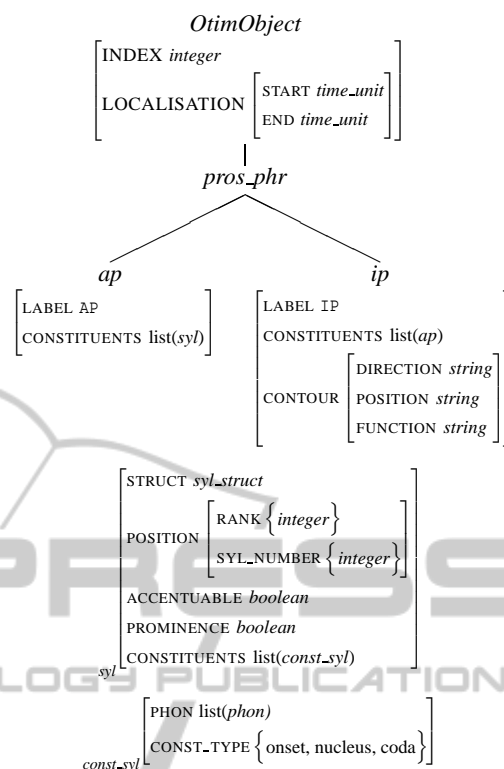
OtimObject

INDEX integer
LOCALISATION START time_unit END time_unit

pros_phr

ap

LABEL AP
CONSTITUENTS list(syl)

ip

LABEL IP
CONSTITUENTS list(ap)
CONTOUR DIRECTION string POSITION string FUNCTION string

STRUCT syl_struct
POSITION RANK $\{integer\}$ SYL_NUMBER $\{integer\}$
ACCENTUABLE boolean
PROMINENCE boolean
CONSTITUENTS list(const_syl)
syl

PHON list(phon)
CONST_TYPE $\{$onset, nucleus, coda$\}$
const_syl

PRESS
LOGY PUBLICATIONS